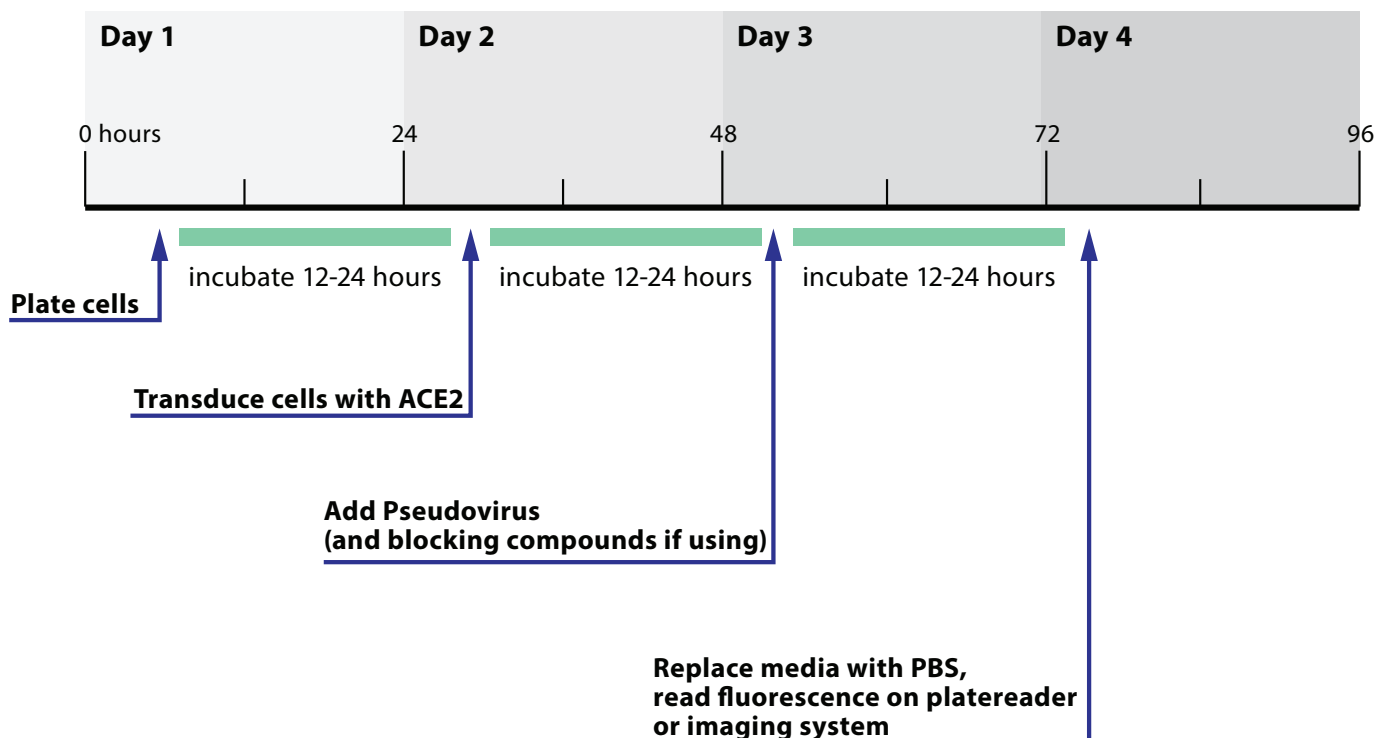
Day 1
Day 2
Day 3
Day 4

0 hours
24
48
72
96

incubate 12-24 hours
incubate 12-24 hours
incubate 12-24 hours

Plate cells

Transduce cells with ACE2

Add Pseudovirus
(and blocking compounds if using)

Replace media with PBS,
read fluorescence on platereader
or imaging system